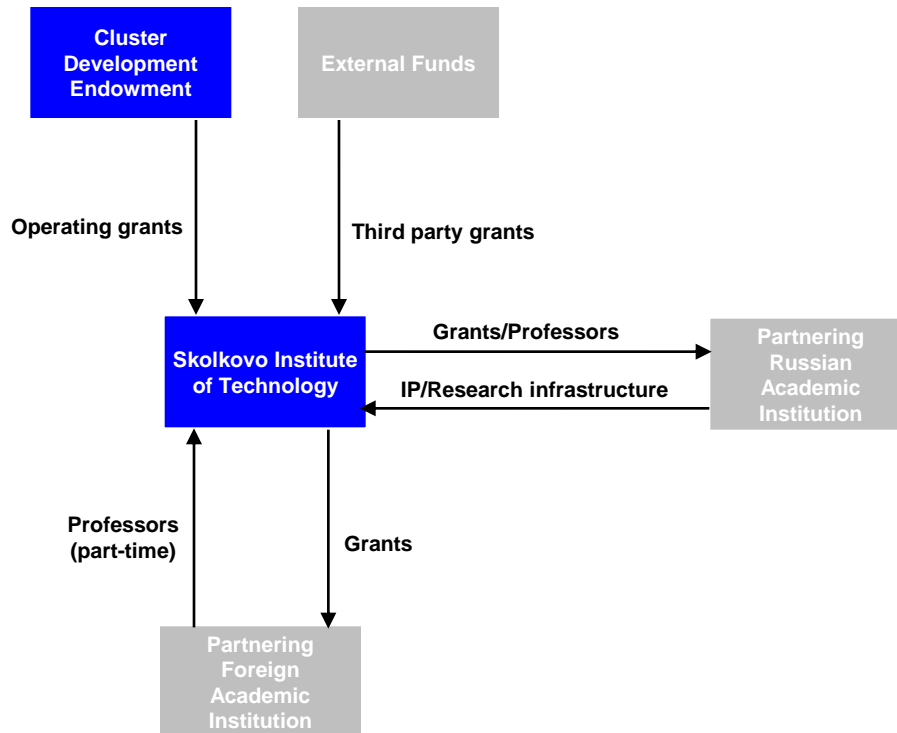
Cluster Development Endowment

External Funds

Operating grants

Third party grants

Skolkovo Institute of Technology

Grants/Professors

IP/Research infrastructure

Partnering Russian Academic Institution

Professors (part-time)

Grants

Partnering Foreign Academic Institution